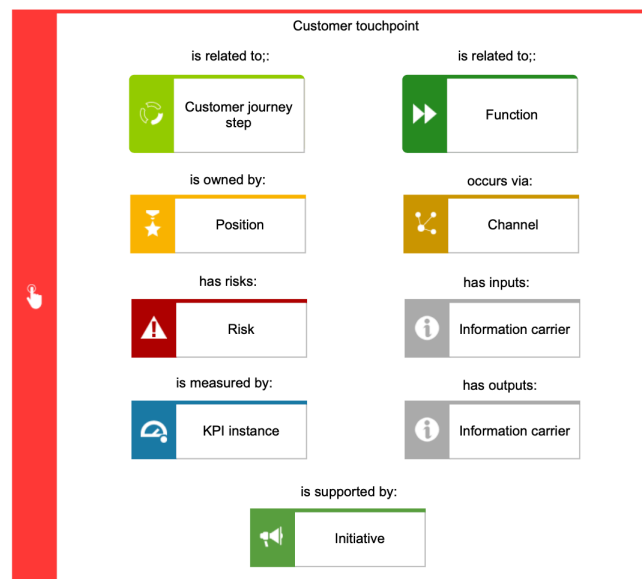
Customer touchpoint

is related to;:

Customer journey step

is related to;:

Function

is owned by:

Position

occurs via:

Channel

has risks:

Risk

has inputs:

Information carrier

is measured by:

KPI instance

has outputs:

Information carrier

is supported by:

Initiative